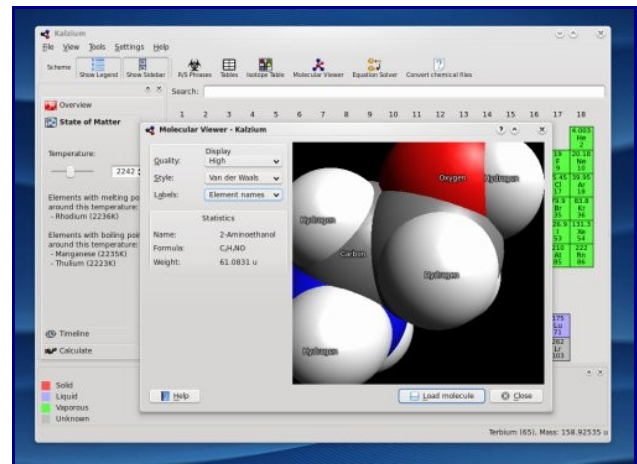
Kalzium

File View Tools Settings Help

Scheme Show Legend Show Sidebar R/S Phrases Tables Isotope Table Molecular Viewer Equation Solver Convert chemical files

Search:

Overview

State of Matter

Temperature:

2242

Elements with melting po around this temperature: - Rhodium (2236K)

Elements with boiling poi around this temperature: - Manganese (2235K) - Thulium (2223K)

Timeline

Calculate

Solid
Liquid
Vaporous
Unknown

1 2 3 4 5 6 7 8 9 10 11 12 13 14 15 16 17 18

4.003 He 2

19 F 9

20.18 Ne 10

35.45 Cl 17

39.95 Ar 18

79.9 Br 35

83.8 Kr 36

126.9 I 53

131.3 Xe 54

210 At 85

222 Rn 86

175 Lu 71

262 Lr 103

Molecular Viewer - Kalzium

Display

Quality: High

Style: Van der Waals

Labels: Element names

Statistics

Name: 2-Aminoethanol

Formula: C2H7NO

Weight: 61.0831 u

Oxygen Hydrogen Hydrogen Carbon Hydrogen Hydrogen

Help

Load molecule

Close

Terbium (65), Mass: 158.92535 u